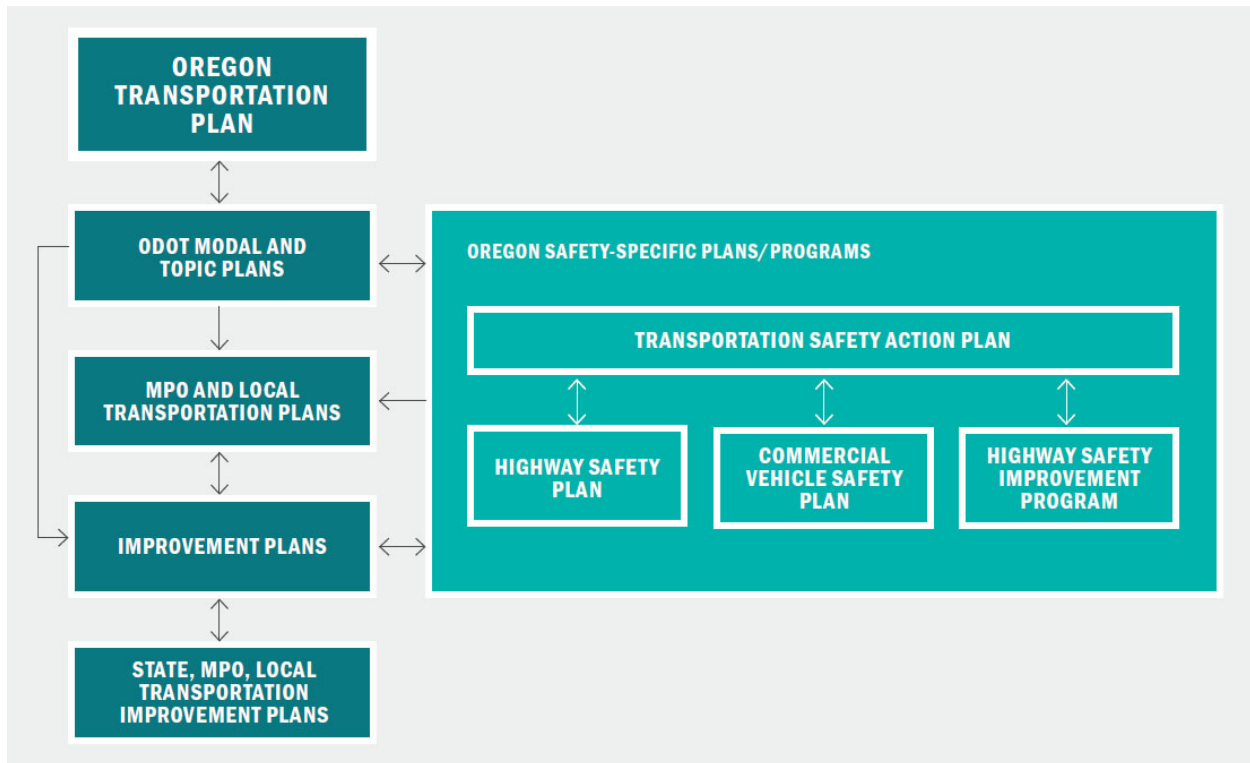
OREGON TRANSPORTATION PLAN

ODOT MODAL AND TOPIC PLANS

MPO AND LOCAL TRANSPORTATION PLANS

IMPROVEMENT PLANS

STATE, MPO, LOCAL TRANSPORTATION IMPROVEMENT PLANS

OREGON SAFETY-SPECIFIC PLANS/PROGRAMS

TRANSPORTATION SAFETY ACTION PLAN

HIGHWAY SAFETY PLAN

COMMERCIAL VEHICLE SAFETY PLAN

HIGHWAY SAFETY IMPROVEMENT PROGRAM